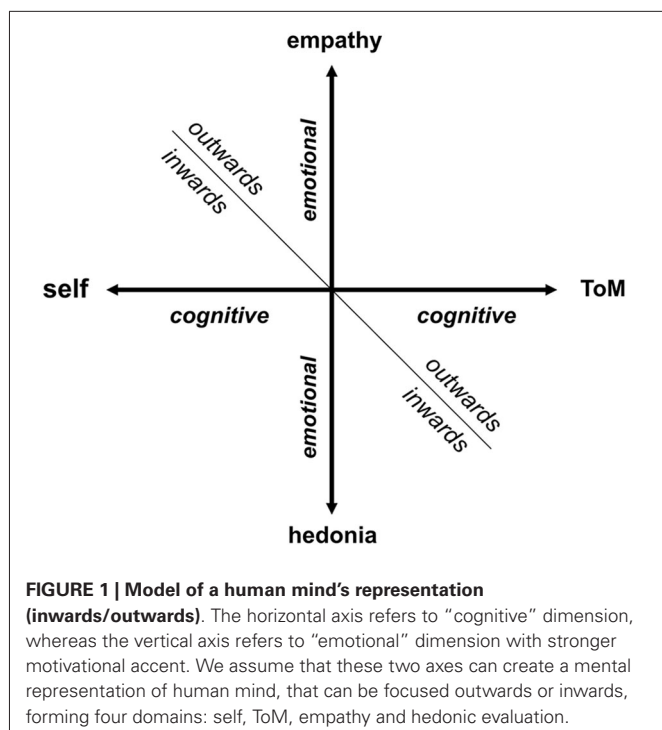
empathy

outwards
inwards

emotional

self

ToM

cognitive

cognitive

emotional

outwards
inwards

hedonia

**FIGURE 1 | Model of a human mind's representation (inwards/outwards)**. The horizontal axis refers to "cognitive" dimension, whereas the vertical axis refers to "emotional" dimension with stronger motivational accent. We assume that these two axes can create a mental representation of human mind, that can be focused outwards or inwards, forming four domains: self, ToM, empathy and hedonic evaluation.